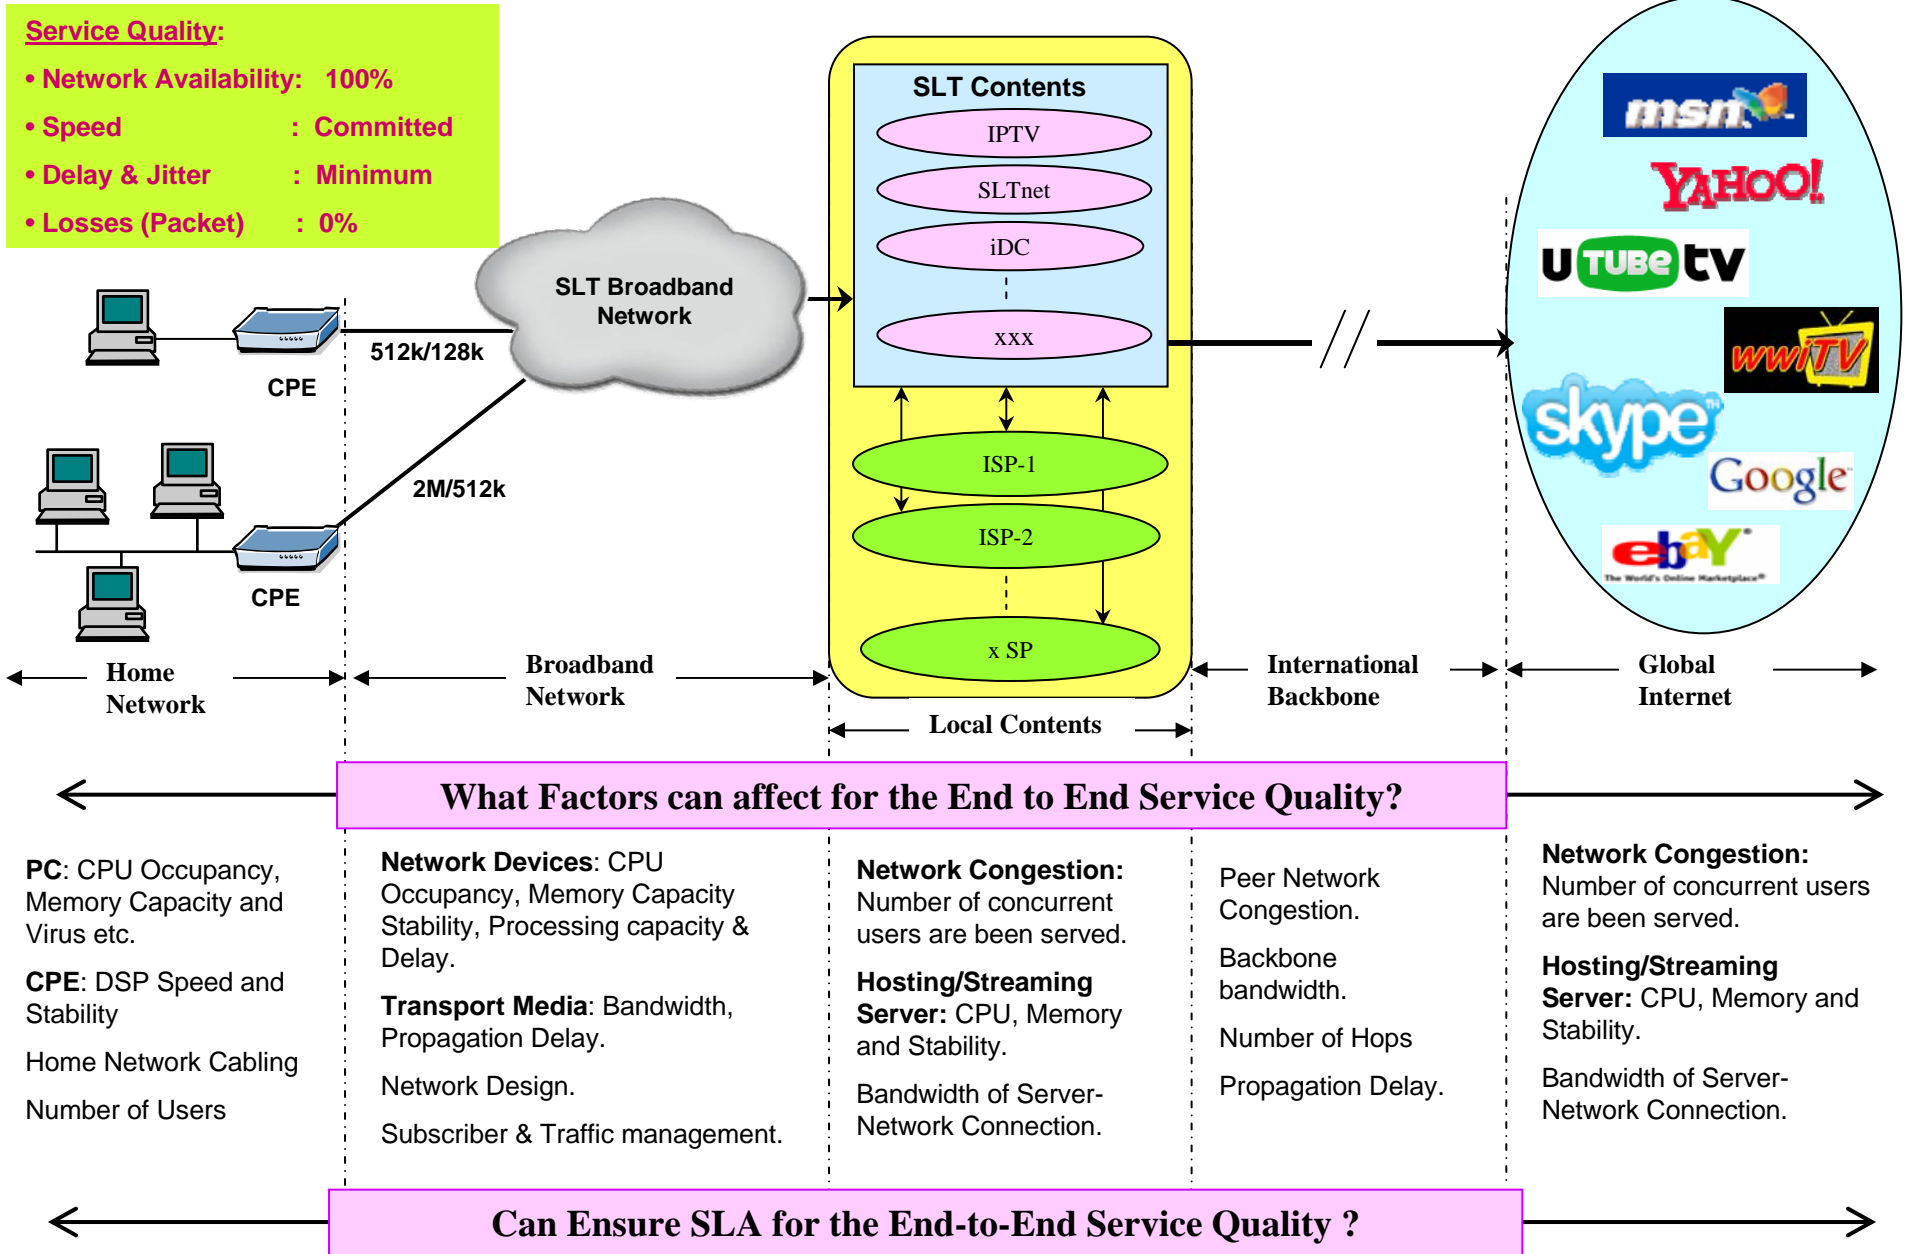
Service Quality:
• Network Availability: 100%
• Speed : Committed
• Delay & Jitter : Minimum
• Losses (Packet) : 0%

SLT Broadband Network

512k/128k

CPE

2M/512k

CPE

SLT Contents
IPTV
SLTnet
iDC
xxx

ISP-1
ISP-2
x SP

msn
YAHOO!
U TUBE tv
wwiTV
skype
Google
ebY
The World's Online Marketplace

Home Network

Broadband Network

Local Contents

International Backbone

Global Internet

What Factors can affect for the End to End Service Quality?

PC: CPU Occupancy, Memory Capacity and Virus etc.

CPE: DSP Speed and Stability

Home Network Cabling

Number of Users

Network Devices: CPU Occupancy, Memory Capacity Stability, Processing capacity & Delay.

Transport Media: Bandwidth, Propagation Delay.

Network Design.

Subscriber & Traffic management.

Network Congestion: Number of concurrent users are been served.

Hosting/Streaming Server: CPU, Memory and Stability.

Bandwidth of Server-Network Connection.

Peer Network Congestion.

Backbone bandwidth.

Number of Hops

Propagation Delay.

Network Congestion: Number of concurrent users are been served.

Hosting/Streaming Server: CPU, Memory and Stability.

Bandwidth of Server-Network Connection.

Can Ensure SLA for the End-to-End Service Quality ?